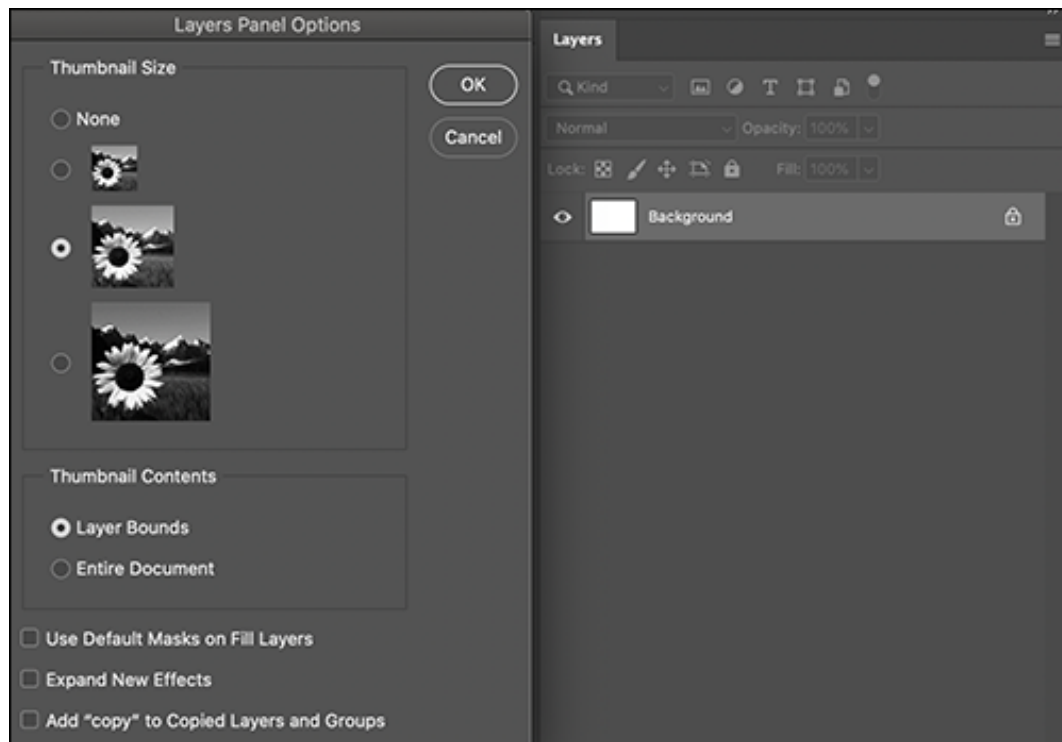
Layers Panel Options

Thumbnail Size

None

OK

Cancel

Thumbnail Contents

Layer Bounds

Entire Document

Use Default Masks on Fill Layers

Expand New Effects

Add "copy" to Copied Layers and Groups

Layers

Kind

Normal

Opacity: 100%

Lock:

Fill: 100%

Background